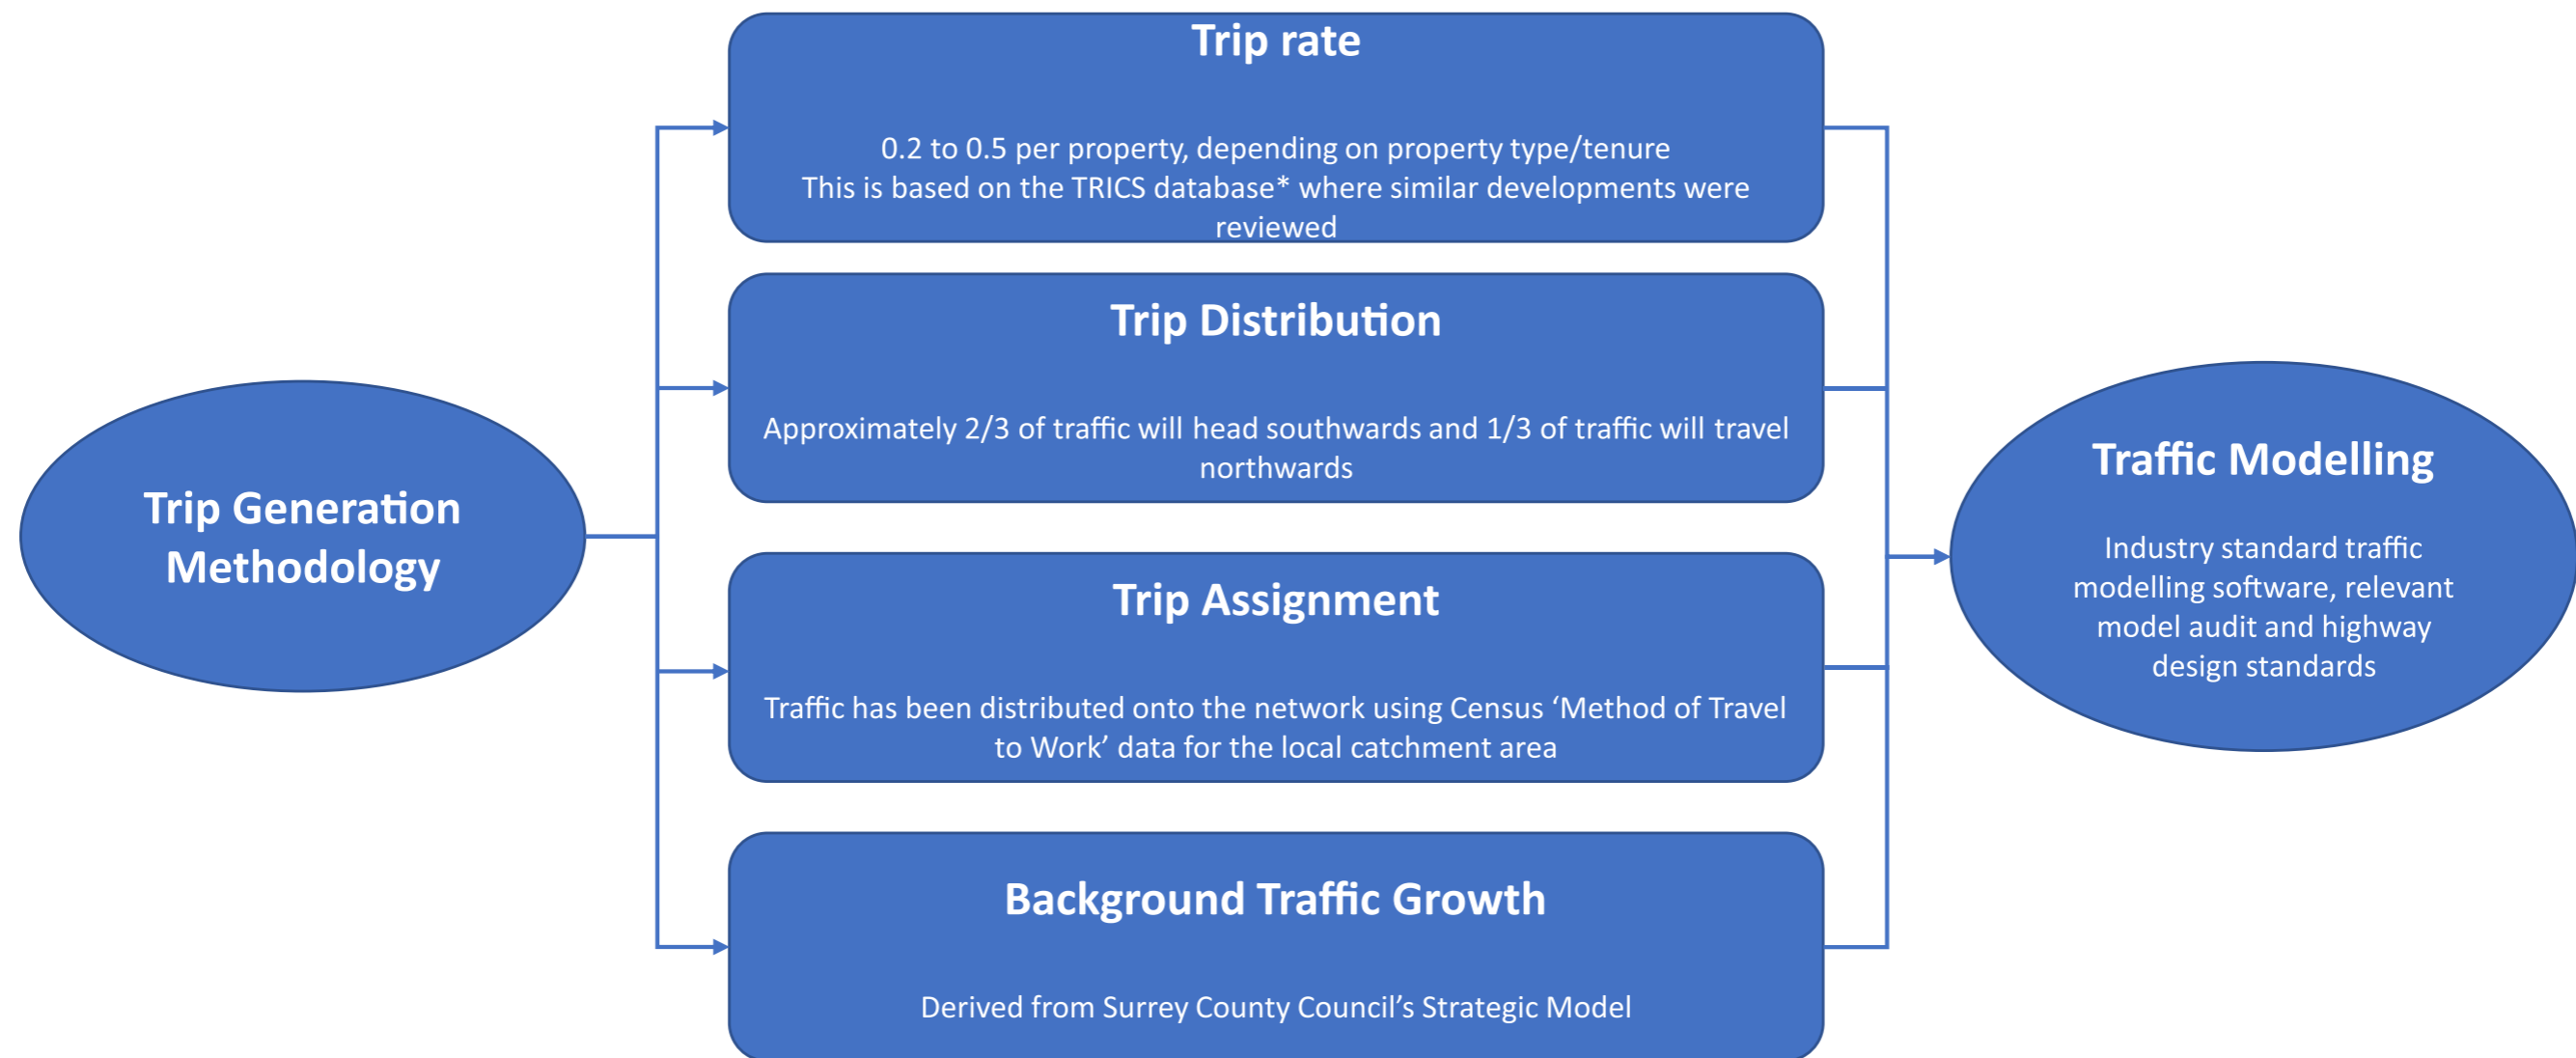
Trip Generation Methodology

Trip rate

0.2 to 0.5 per property, depending on property type/tenure
This is based on the TRICS database* where similar developments were reviewed

Trip Distribution

Approximately 2/3 of traffic will head southwards and 1/3 of traffic will travel northwards

Trip Assignment

Traffic has been distributed onto the network using Census ‘Method of Travel to Work’ data for the local catchment area

Background Traffic Growth

Derived from Surrey County Council’s Strategic Model

Traffic Modelling

Industry standard traffic modelling software, relevant model audit and highway design standards